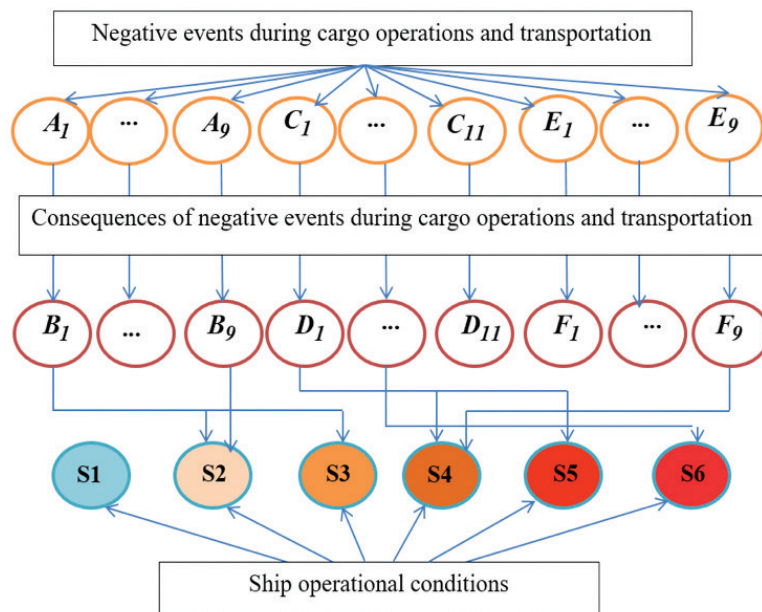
Negative events during cargo operations and transportation

$A_1$ ... $A_9$ $C_1$ ... $C_{11}$ $E_1$ ... $E_9$

Consequences of negative events during cargo operations and transportation

$B_1$ ... $B_9$ $D_1$ ... $D_{11}$ $F_1$ ... $F_9$

S1 S2 S3 S4 S5 S6

Ship operational conditions